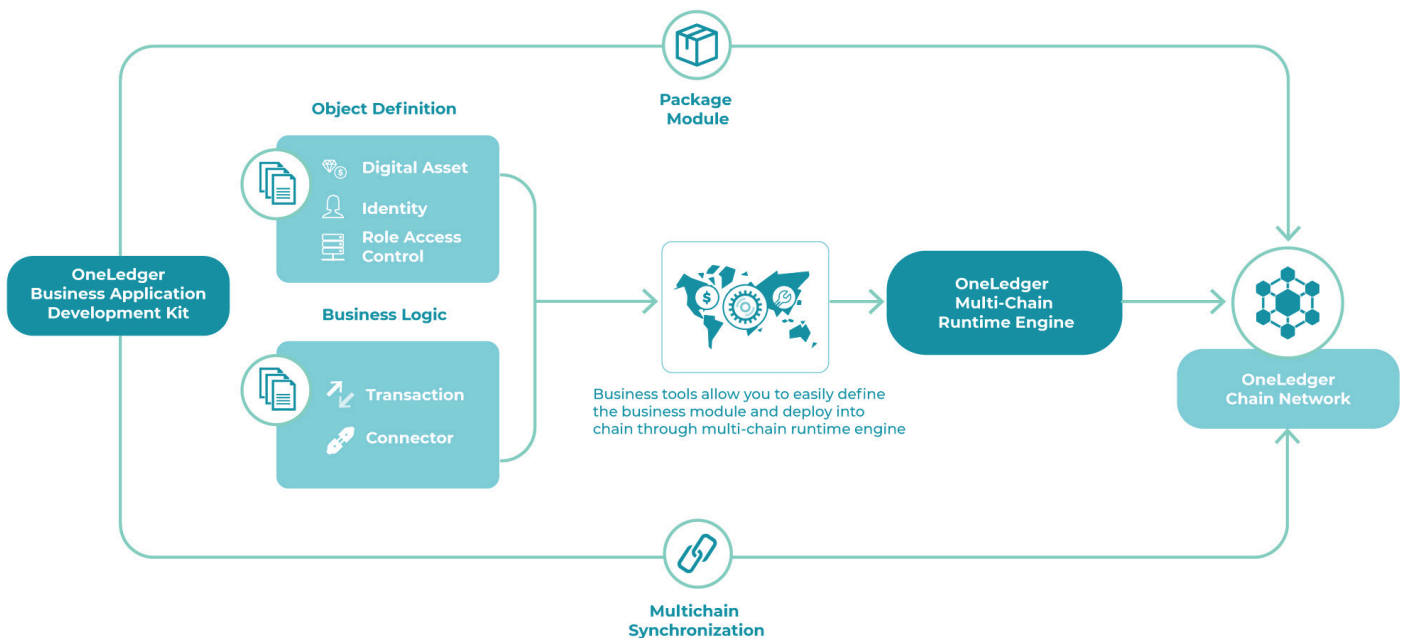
Package Module

Object Definition

Digital Asset

Identity

Role Access Control

OneLedger Business Application Development Kit

Business Logic

Transaction

Connector

Business tools allow you to easily define the business module and deploy into chain through multi-chain runtime engine

OneLedger Multi-Chain Runtime Engine

OneLedger Chain Network

Multichain Synchronization